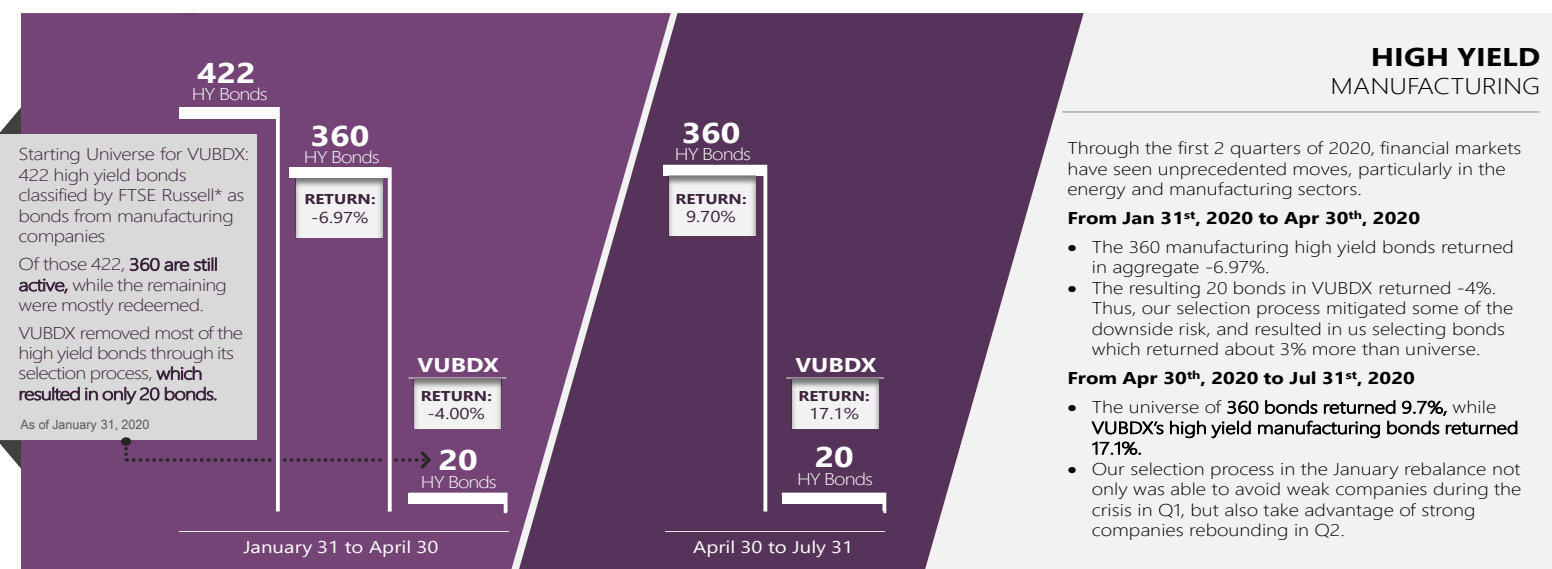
422
HY Bonds

Starting Universe for VUBDX: 422 high yield bonds classified by FTSE Russell* as bonds from manufacturing companies

Of those 422, 360 are still active, while the remaining were mostly redeemed.

VUBDX removed most of the high yield bonds through its selection process, which resulted in only 20 bonds.

As of January 31, 2020

360
HY Bonds

RETURN:
-6.97%

VUBDX

RETURN:
-4.00%

20
HY Bonds

January 31 to April 30

360
HY Bonds

RETURN:
9.70%

VUBDX

RETURN:
17.1%

20
HY Bonds

April 30 to July 31

HIGH YIELD
MANUFACTURING

Through the first 2 quarters of 2020, financial markets have seen unprecedented moves, particularly in the energy and manufacturing sectors.

From Jan 31$^{st}$, 2020 to Apr 30$^{th}$, 2020

- The 360 manufacturing high yield bonds returned in aggregate -6.97%.
- The resulting 20 bonds in VUBDX returned -4%. Thus, our selection process mitigated some of the downside risk, and resulted in us selecting bonds which returned about 3% more than universe.

From Apr 30$^{th}$, 2020 to Jul 31$^{st}$, 2020

- The universe of 360 bonds returned 9.7%, while VUBDX's high yield manufacturing bonds returned 17.1%.
- Our selection process in the January rebalance not only was able to avoid weak companies during the crisis in Q1, but also take advantage of strong companies rebounding in Q2.